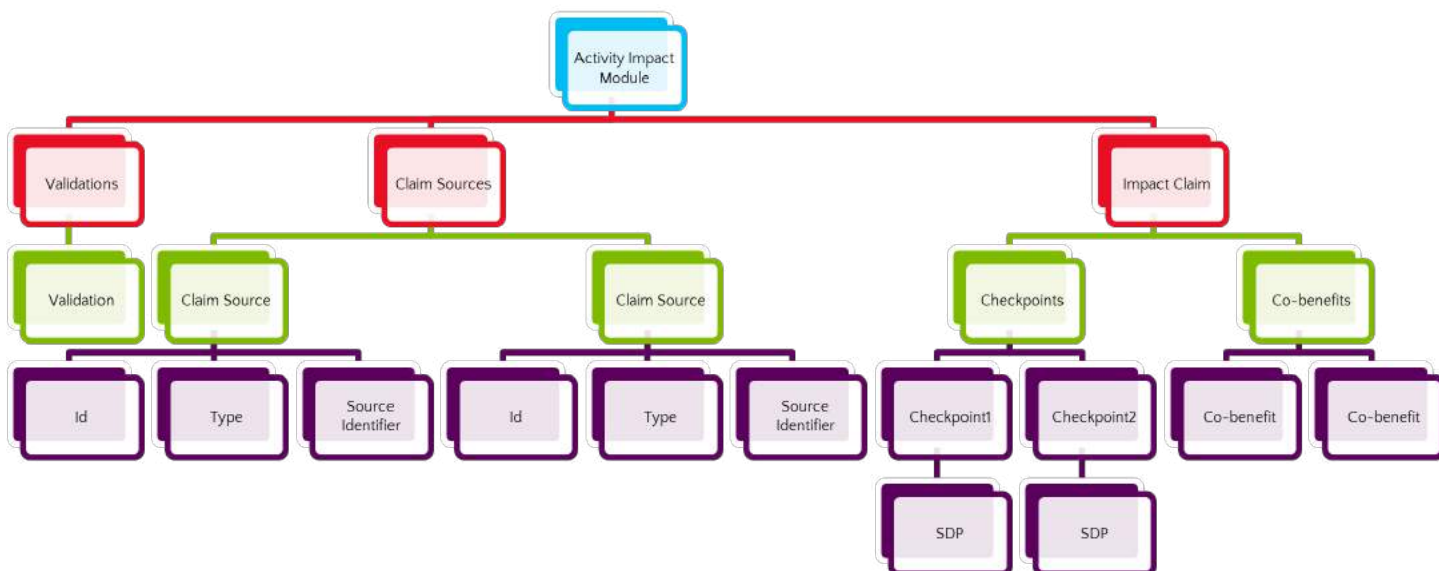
Activity Impact Module

Validations

Claim Sources

Impact Claim

Validation

Claim Source

Claim Source

Checkpoints

Co-benefits

Id

Type

Source Identifier

Id

Type

Source Identifier

Checkpoint1

Checkpoint2

Co-benefit

Co-benefit

SDP

SDP